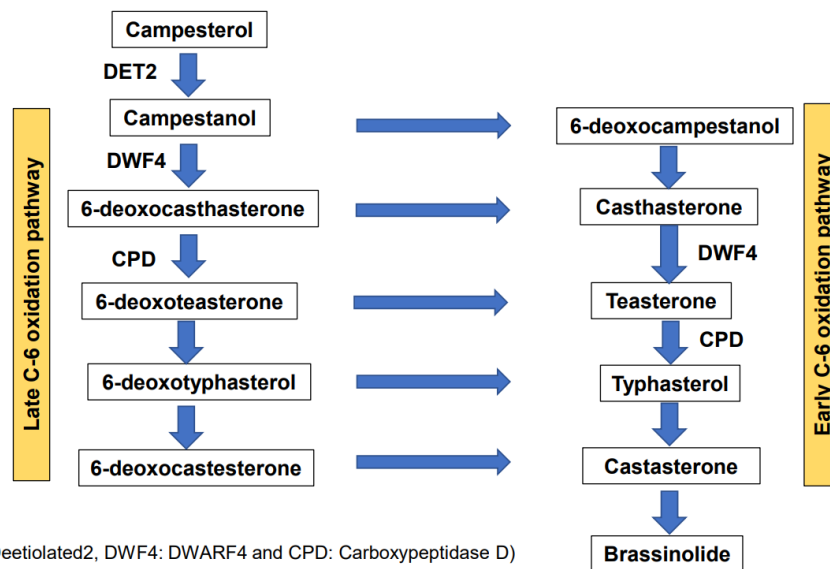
Campesterol

DET2

Campestanol

DWF4

6-deoxocasthasterone

CPD

6-deoxoteasterone

6-deoxotyphasterol

6-deoxocastesterone

Late C-6 oxidation pathway

6-deoxocampestanol

Casthasterone

DWF4

Teasterone

CPD

Typhasterol

Castasterone

Brassinolide

Early C-6 oxidation pathway

eetiolated2, DWF4: DWARF4 and CPD: Carboxypeptidase D)